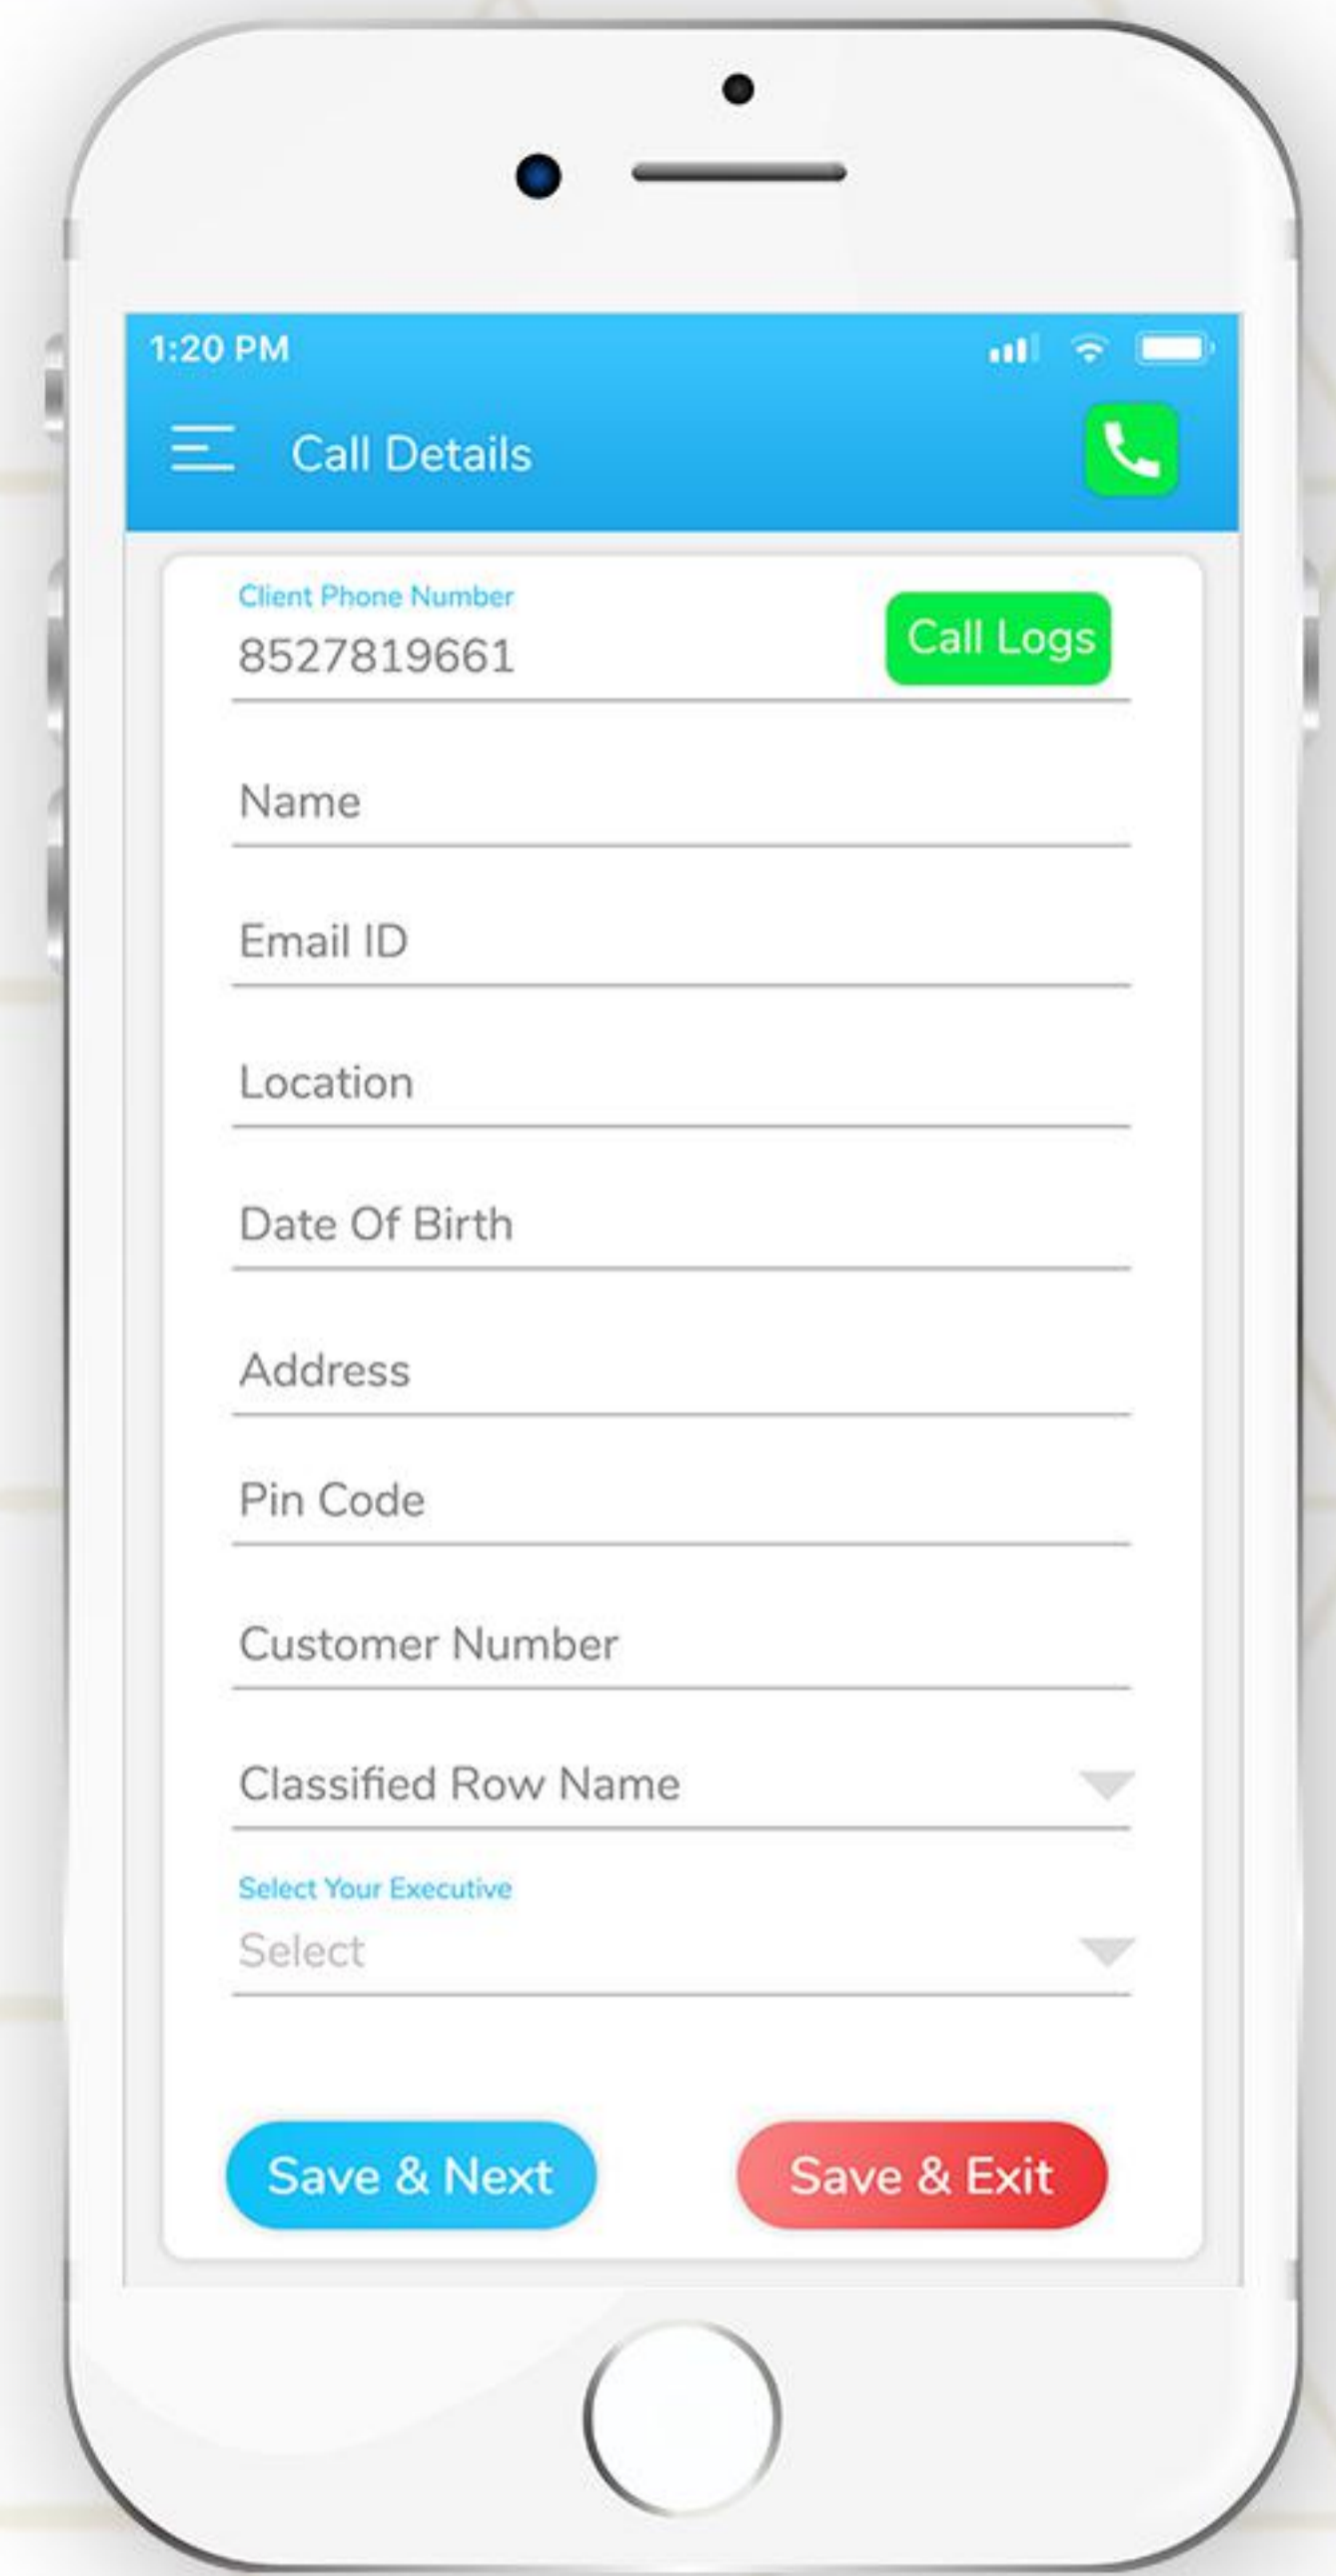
1:20 PM

Call Details

Client Phone Number
8527819661

Call Logs

Name

Email ID

Location

Date Of Birth

Address

Pin Code

Customer Number

Classified Row Name

Select Your Executive
Select

Save & Next

Save & Exit